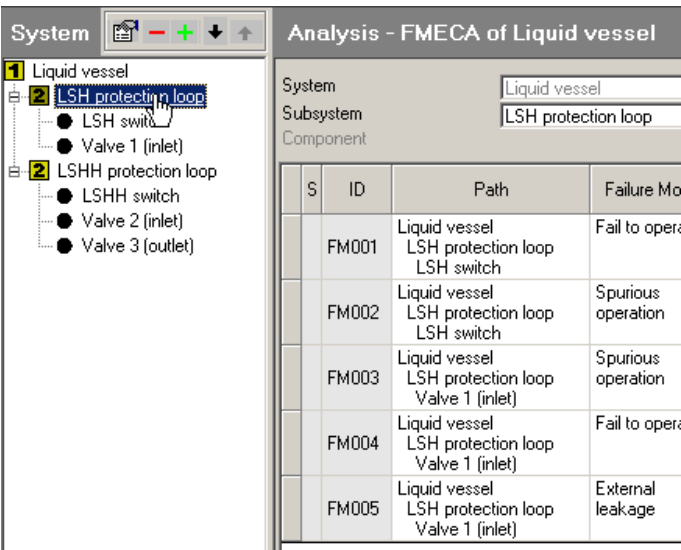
System

1 Liquid vessel
2 LSH protection loop
LSH switch
Valve 1 (inlet)
2 LSHH protection loop
LSHH switch
Valve 2 (inlet)
Valve 3 (outlet)

Analysis - FMECA of Liquid vessel

System Liquid vessel
Subsystem LSH protection loop
Component

| | S | ID | Path | Failure Mo |
|---|---|---|---|---|
| | | FM001 | Liquid vessel LSH protection loop LSH switch | Fail to opera |
| | | FM002 | Liquid vessel LSH protection loop LSH switch | Spurious operation |
| | | FM003 | Liquid vessel LSH protection loop Valve 1 (inlet) | Spurious operation |
| | | FM004 | Liquid vessel LSH protection loop Valve 1 (inlet) | Fail to opera |
| | | FM005 | Liquid vessel LSH protection loop Valve 1 (inlet) | External leakage |